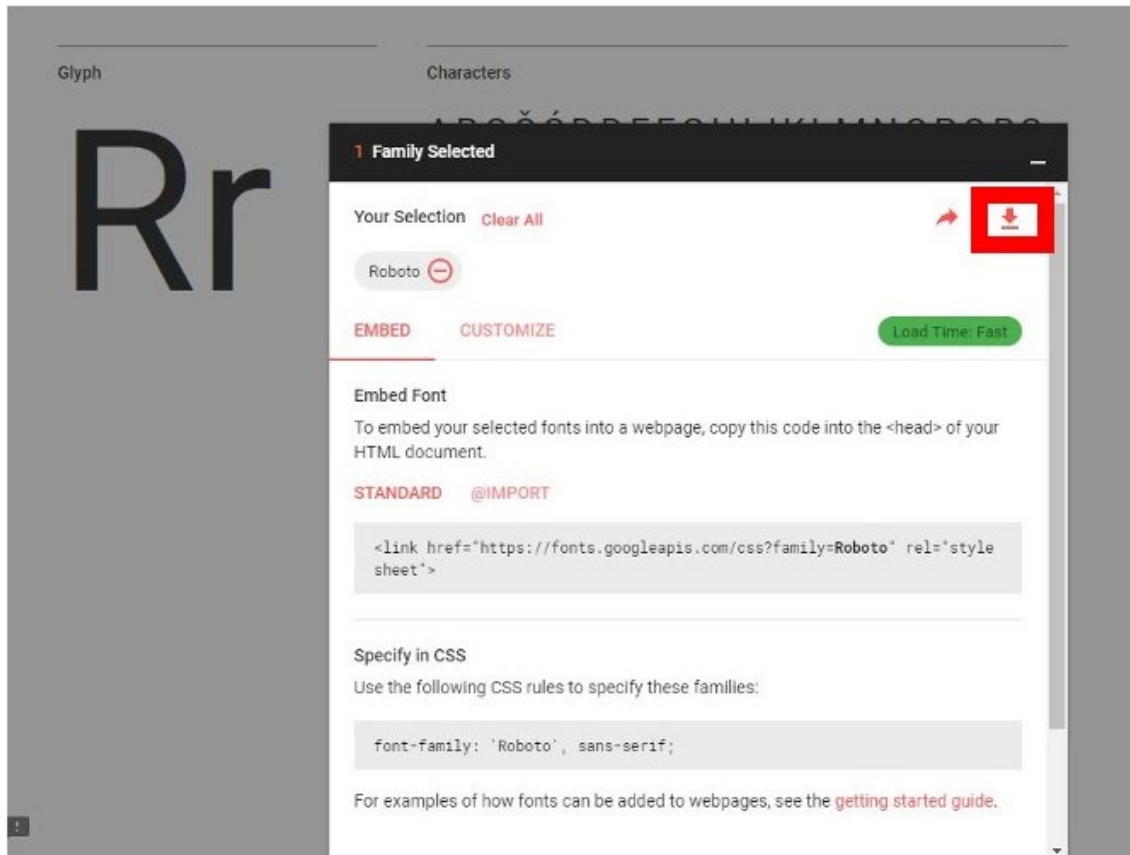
Glyph

Characters

Rr

1 Family Selected

Your Selection Clear All

Roboto

EMBED CUSTOMIZE

Load Time: Fast

Embed Font

To embed your selected fonts into a webpage, copy this code into the <head> of your HTML document.

STANDARD @IMPORT

<link href="https://fonts.googleapis.com/css?family=Roboto" rel="stylesheet">

Specify in CSS

Use the following CSS rules to specify these families:

font-family: 'Roboto', sans-serif;

For examples of how fonts can be added to webpages, see the getting started guide.